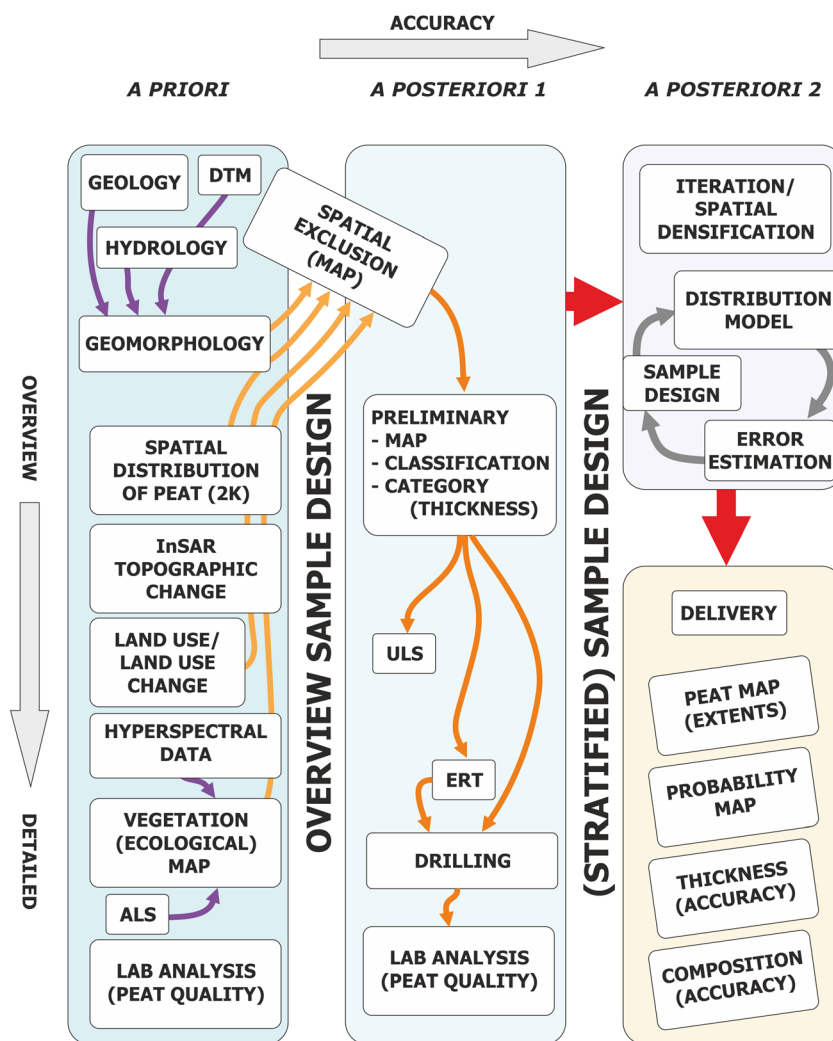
ACCURACY

A PRIORI

A POSTERIORI 1

A POSTERIORI 2

GEOLOGY

DTM

HYDROLOGY

SPATIAL EXCLUSION (MAP)

GEOMORPHOLOGY

OVERVIEW

SPATIAL DISTRIBUTION OF PEAT (2K)

InSAR TOPOGRAPHIC CHANGE

LAND USE/ LAND USE CHANGE

HYPERSPECTRAL DATA

VEGETATION (ECOLOGICAL) MAP

ALS

LAB ANALYSIS (PEAT QUALITY)

DETAILED

OVERVIEW SAMPLE DESIGN

PRELIMINARY
- MAP
- CLASSIFICATION
- CATEGORY (THICKNESS)

ULS

ERT

DRILLING

LAB ANALYSIS (PEAT QUALITY)

(STRATIFIED) SAMPLE DESIGN

ITERATION/ SPATIAL DENSIFICATION

DISTRIBUTION MODEL

SAMPLE DESIGN

ERROR ESTIMATION

DELIVERY

PEAT MAP (EXTENTS)

PROBABILITY MAP

THICKNESS (ACCURACY)

COMPOSITION (ACCURACY)